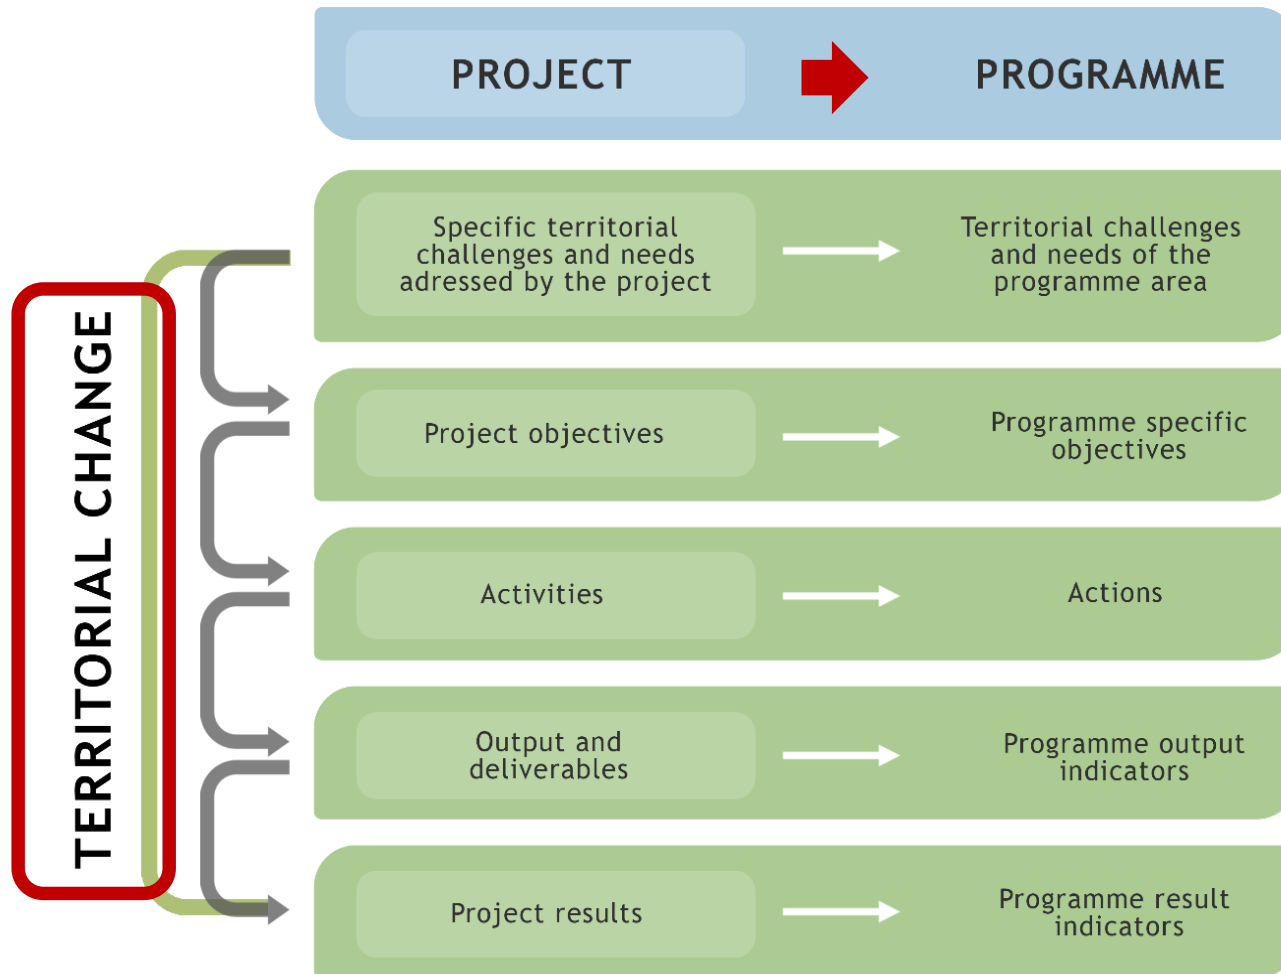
PROJECT

PROGRAMME

TERRITORIAL CHANGE

Specific territorial challenges and needs adressed by the project

Territorial challenges and needs of the programme area

Project objectives

Programme specific objectives

Activities

Actions

Output and deliverables

Programme output indicators

Project results

Programme result indicators